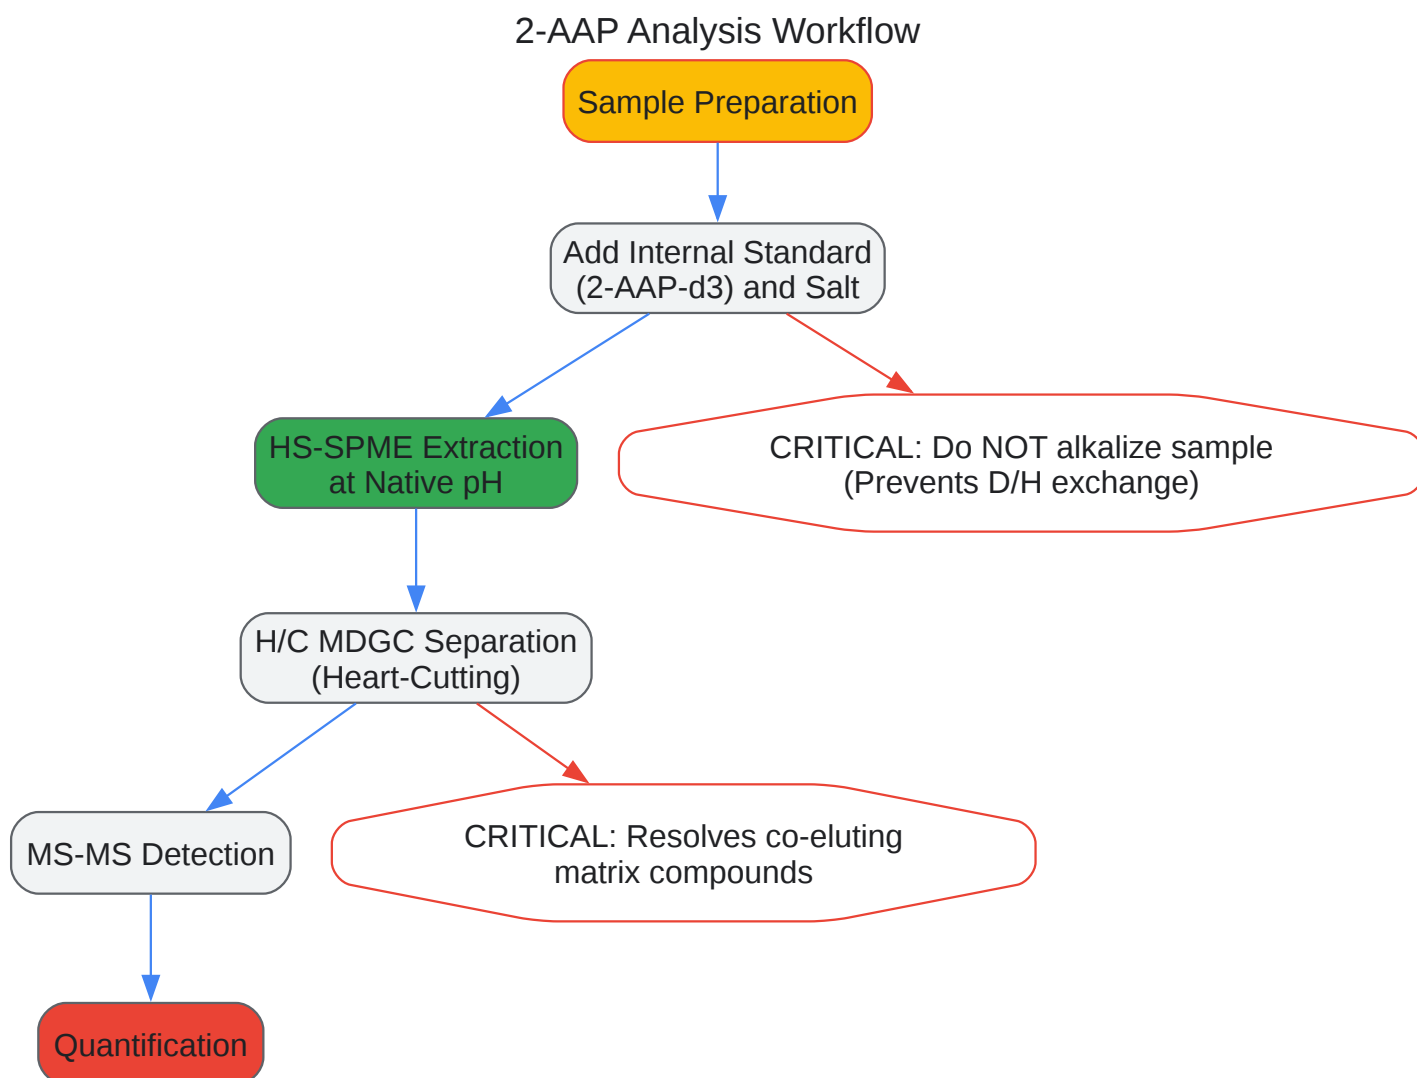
2-AAP Analysis Workflow

Sample Preparation

Add Internal Standard (2-AAP-d3) and Salt

HS-SPME Extraction at Native pH

CRITICAL: Do NOT alkalize sample (Prevents D/H exchange)

H/C MDGC Separation (Heart-Cutting)

MS-MS Detection

CRITICAL: Resolves co-eluting matrix compounds

Quantification